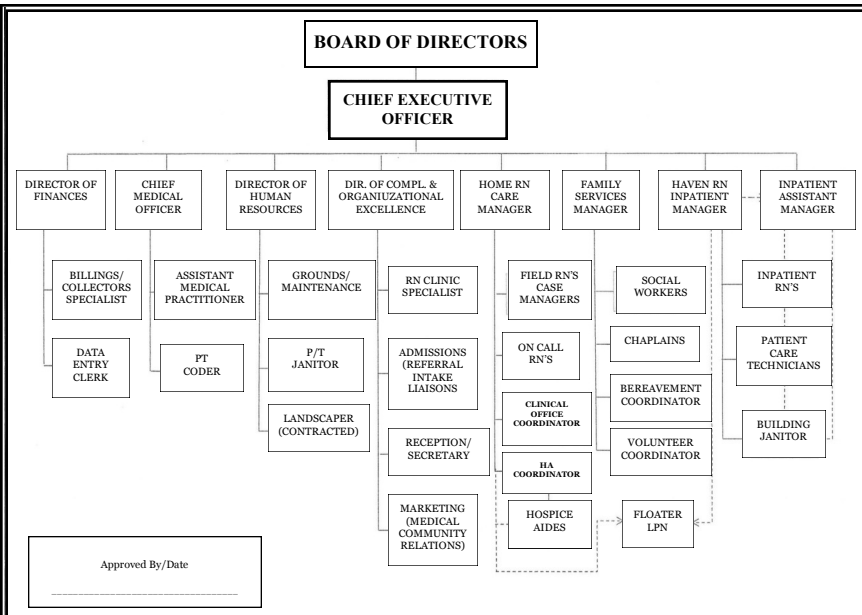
BOARD OF DIRECTORS

CHIEF EXECUTIVE OFFICER

DIRECTOR OF FINANCES

CHIEF MEDICAL OFFICER

DIRECTOR OF HUMAN RESOURCES

DIR. OF COMPL. & ORGANIUZATIONAL EXCELLENCE

HOME RN CARE MANAGER

FAMILY SERVICES MANAGER

HAVEN RN INPATIENT MANAGER

INPATIENT ASSISTANT MANAGER

BILLINGS/ COLLECTORS SPECIALIST

DATA ENTRY CLERK

ASSISTANT MEDICAL PRACTITIONER

PT CODER

GROUNDS/ MAINTENANCE

P/T JANITOR

LANDSCAPER (CONTRACTED)

RN CLINIC SPECIALIST

ADMISSIONS (REFERRAL INTAKE LIAISONS

RECEPTION/ SECRETARY

MARKETING (MEDICAL COMMUNITY RELATIONS)

FIELD RN'S CASE MANAGERS

ON CALL RN'S

CLINICAL OFFICE COORDINATOR

HA COORDINATOR

HOSPICE AIDES

SOCIAL WORKERS

CHAPLAINS

BEREAVEMENT COORDINATOR

VOLUNTEER COORDINATOR

FLOATER LPN

INPATIENT RN'S

PATIENT CARE TECHNICIANS

BUILDING JANITOR

Approved By/Date